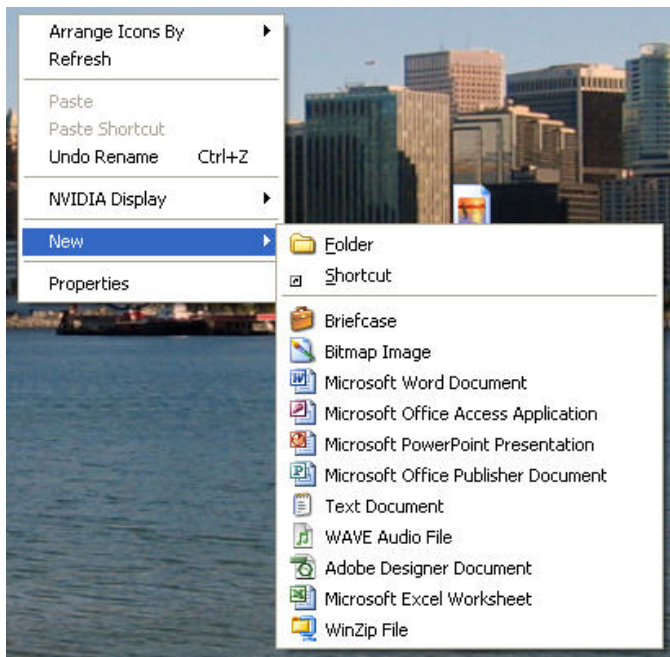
Arrange Icons By
Refresh

Paste
Paste Shortcut
Undo Rename Ctrl+Z

NVIDIA Display

New

Properties

Folder
Shortcut

Briefcase
Bitmap Image
Microsoft Word Document
Microsoft Office Access Application
Microsoft PowerPoint Presentation
Microsoft Office Publisher Document
Text Document
WAVE Audio File
Adobe Designer Document
Microsoft Excel Worksheet
WinZip File